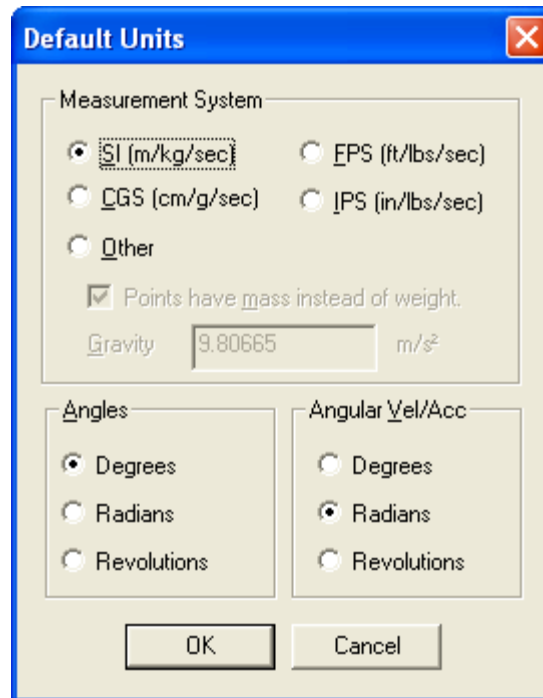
Default Units

Measurement System

SI (m/kg/sec)

FPS (ft/lbs/sec)

CGS (cm/g/sec)

IPS (in/lbs/sec)

Other

Points have mass instead of weight.

Gravity 9.80665 m/s²

Angles

Degrees

Radians

Revolutions

Angular Vel/Acc

Degrees

Radians

Revolutions

OK

Cancel